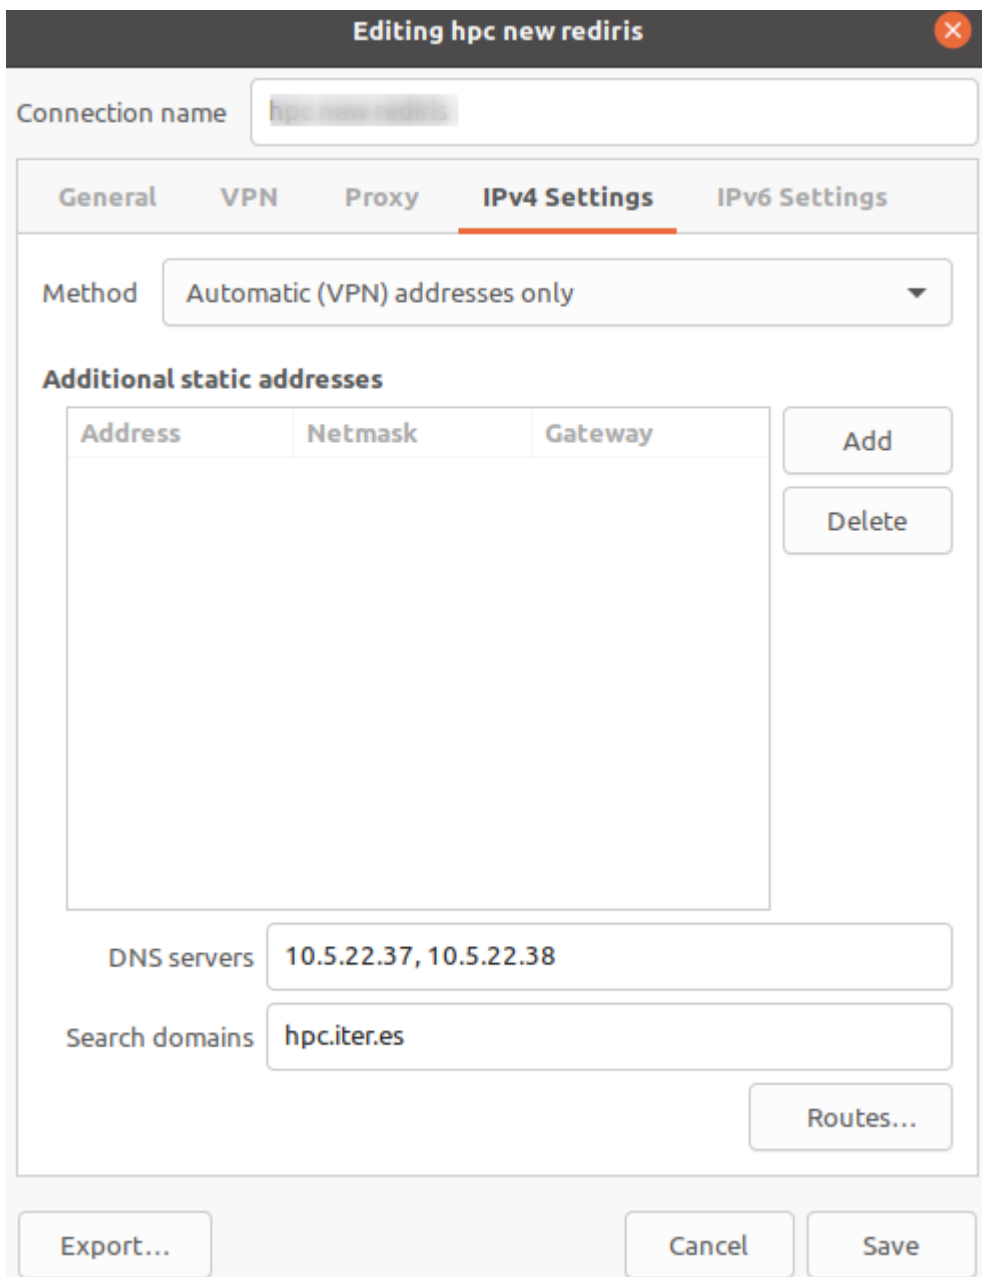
Editing hpc new rediris

Connection name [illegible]

General VPN Proxy IPv4 Settings IPv6 Settings

Method Automatic (VPN) addresses only

Additional static addresses

| Address | Netmask | Gateway |
|---|---|---|

Add
Delete

DNS servers 10.5.22.37, 10.5.22.38

Search domains hpc.iter.es

Routes…

Export… Cancel Save